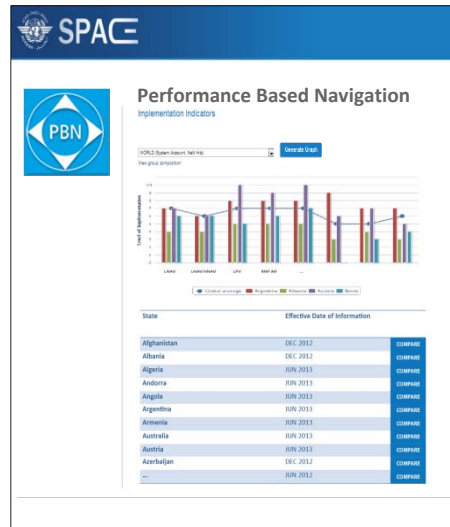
SPACE

PBN

Performance Based Navigation

Implementation Indicators

WORLD (System Account, Not Info)

Generate Graph

View group composition

Level of Implementation

Global average
Afghanistan
Albania
Algeria
Belize

| State | Effective Date of Information | |
|---|---|---|
| Afghanistan | DEC 2012 | COMPARE |
| Albania | DEC 2012 | COMPARE |
| Algeria | JUN 2013 | COMPARE |
| Andorra | JUN 2013 | COMPARE |
| Angola | JUN 2013 | COMPARE |
| Argentina | JUN 2013 | COMPARE |
| Armenia | JUN 2013 | COMPARE |
| Australia | JUN 2013 | COMPARE |
| Austria | JUN 2013 | COMPARE |
| Azerbaijan | DEC 2012 | COMPARE |
| ... | JUN 2012 | COMPARE |